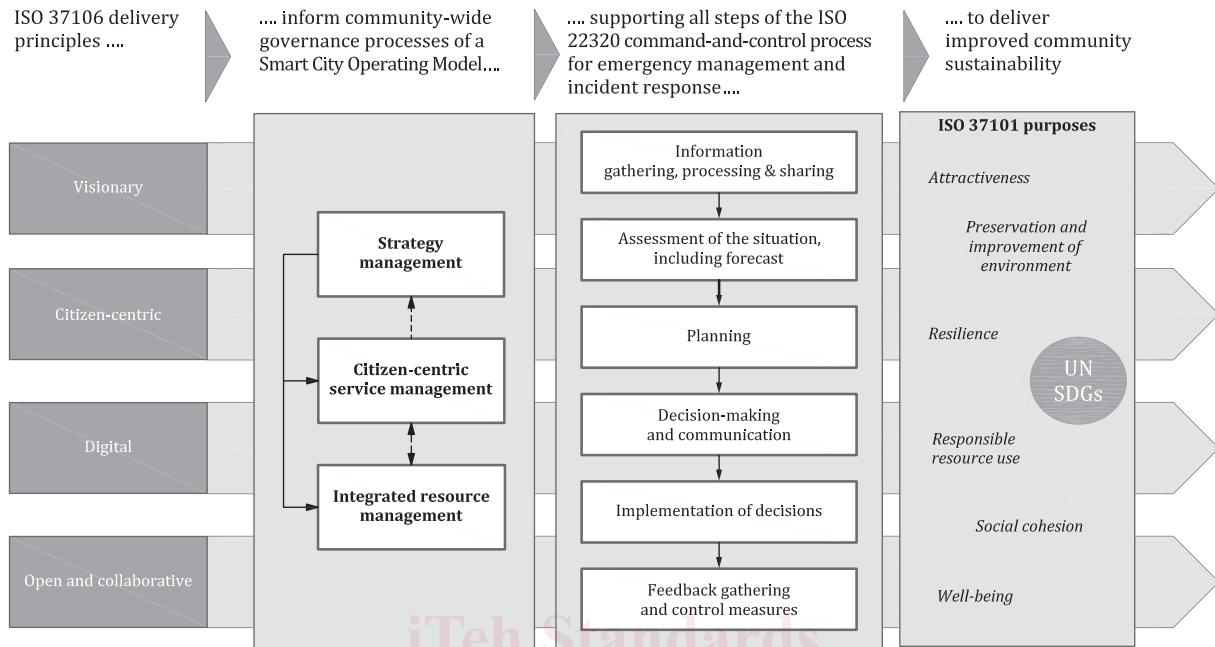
ISO 37106 delivery principles ….

…. inform community-wide governance processes of a Smart City Operating Model….

…. supporting all steps of the ISO 22320 command-and-control process for emergency management and incident response….

…. to deliver improved community sustainability

Visionary

Citizen-centric

Digital

Open and collaborative

Strategy management

Citizen-centric service management

Integrated resource management

Information gathering, processing & sharing

Assessment of the situation, including forecast

Planning

Decision-making and communication

Implementation of decisions

Feedback gathering and control measures

ISO 37101 purposes

Attractiveness

Preservation and improvement of environment

Resilience

UN SDGs

Responsible resource use

Social cohesion

Well-being

iTeh Standards